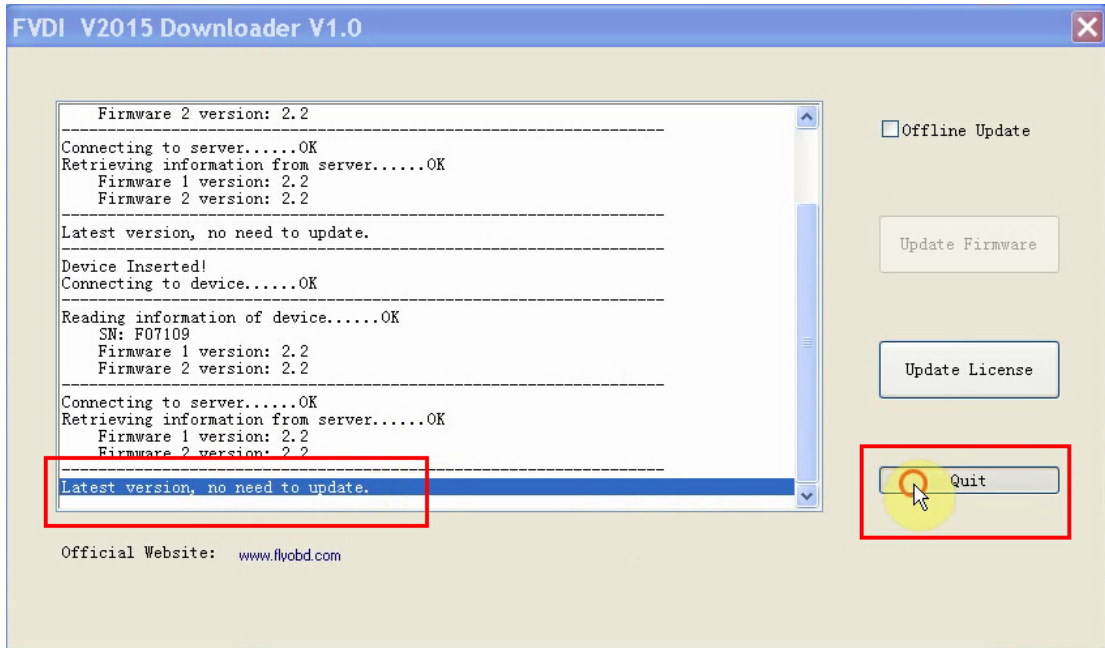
FVDI V2015 Downloader V1.0

Firmware 2 version: 2.2
------------------------------------------------------------
Connecting to server......OK
Retrieving information from server......OK
Firmware 1 version: 2.2
Firmware 2 version: 2.2
------------------------------------------------------------
Latest version, no need to update.
------------------------------------------------------------
Device Inserted!
Connecting to device......OK
------------------------------------------------------------
Reading information of device......OK
SN: F07109
Firmware 1 version: 2.2
Firmware 2 version: 2.2
------------------------------------------------------------
Connecting to server......OK
Retrieving information from server......OK
Firmware 1 version: 2.2
Firmware 2 version: 2.2
------------------------------------------------------------
Latest version, no need to update.

Offline Update

Update Firmware

Update License

Quit

Official Website: www.flyobd.com